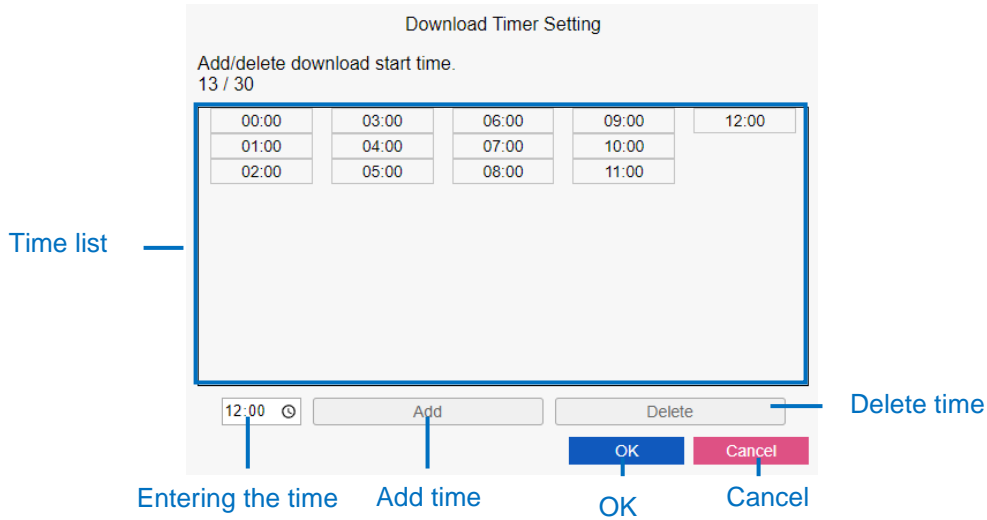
Download Timer Setting

Add/delete download start time.
13 / 30

| 00:00 | 03:00 | 06:00 | 09:00 | 12:00 |
|---|---|---|---|---|
| 01:00 | 04:00 | 07:00 | 10:00 | |
| 02:00 | 05:00 | 08:00 | 11:00 | |

Time list

12:00

Add

Delete

Delete time

OK

Cancel

Entering the time

Add time

OK

Cancel